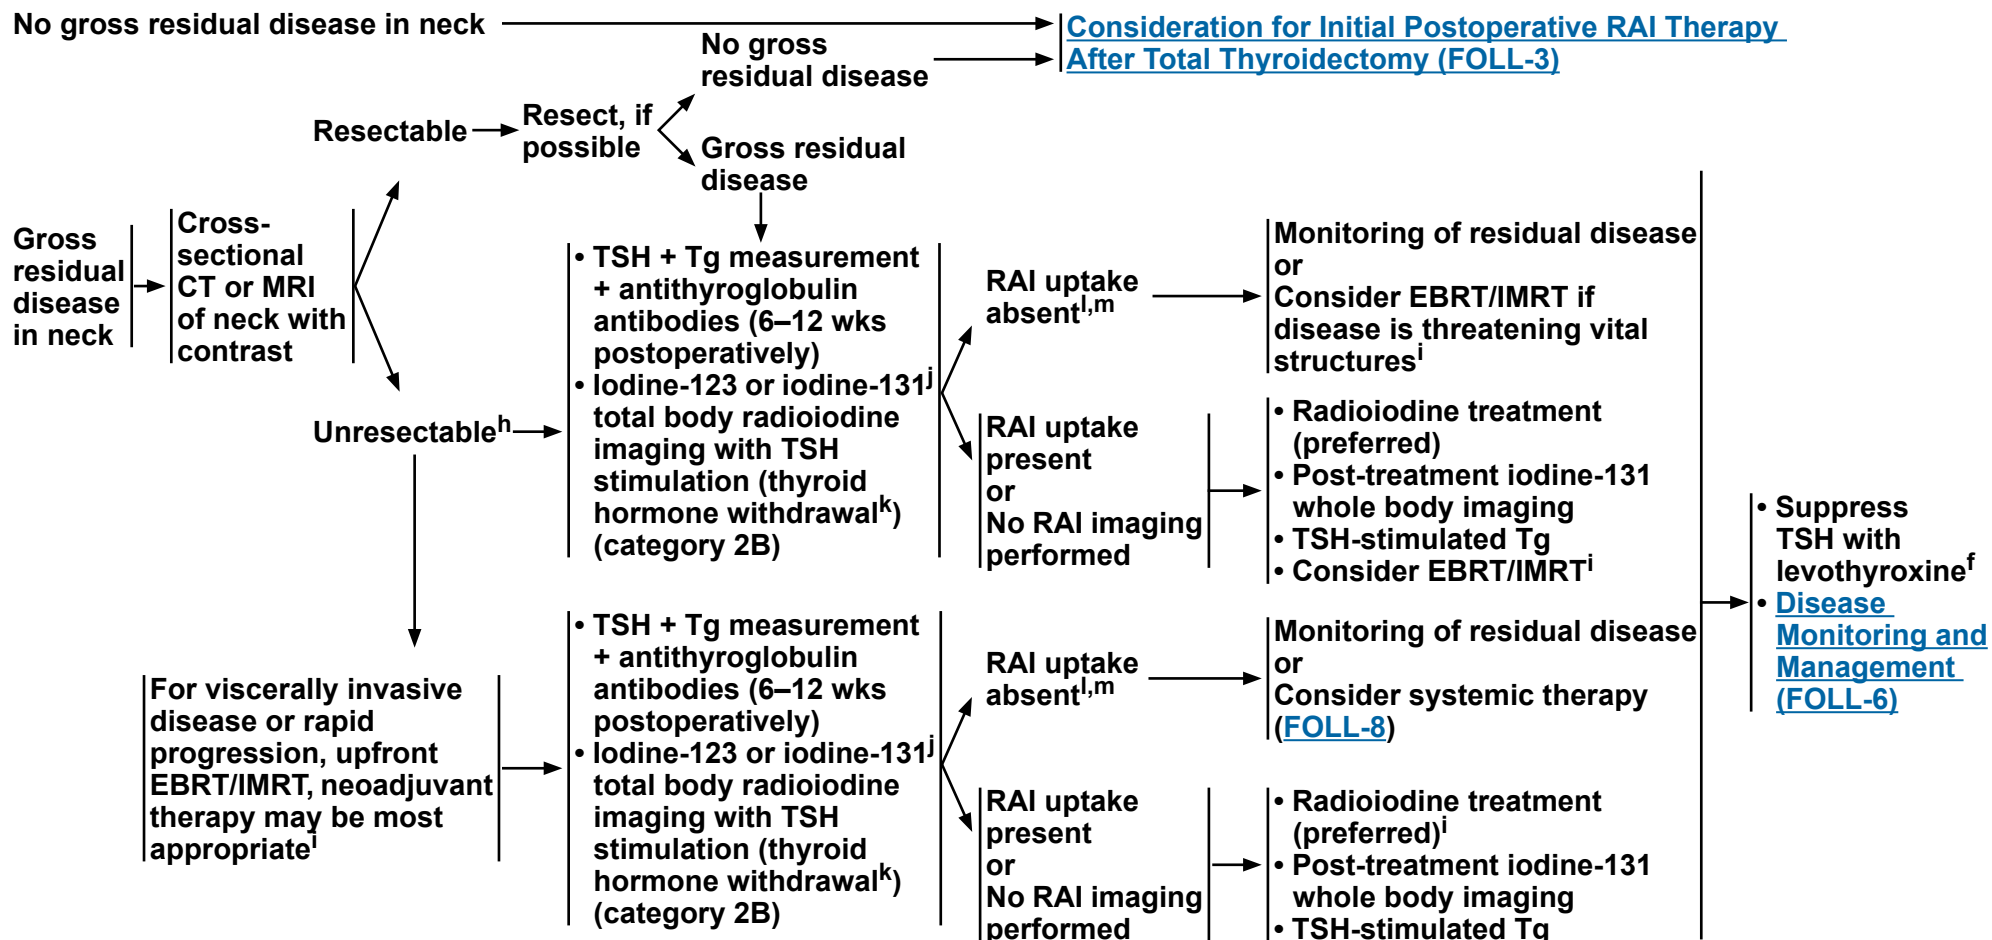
No gross residual disease in neck

Consideration for Initial Postoperative RAI Therapy After Total Thyroidectomy (FOLL-3)

No gross residual disease

Resectable

Resect, if possible

Gross residual disease

Gross residual disease in neck

Cross-sectional CT or MRI of neck with contrast

• TSH + Tg measurement + antithyroglobulin antibodies (6–12 wks postoperatively)
• Iodine-123 or iodine-131$^{j}$ total body radioiodine imaging with TSH stimulation (thyroid hormone withdrawal$^{k}$) (category 2B)

RAI uptake absent$^{l,m}$

Monitoring of residual disease
or
Consider EBRT/IMRT if disease is threatening vital structures$^{i}$

RAI uptake present
or
No RAI imaging performed

• Radioiodine treatment (preferred)
• Post-treatment iodine-131 whole body imaging
• TSH-stimulated Tg
• Consider EBRT/IMRT$^{i}$

Unresectable$^{h}$

• Suppress TSH with levothyroxine$^{f}$
• Disease Monitoring and Management (FOLL-6)

For viscerally invasive disease or rapid progression, upfront EBRT/IMRT, neoadjuvant therapy may be most appropriate$^{i}$

• TSH + Tg measurement + antithyroglobulin antibodies (6–12 wks postoperatively)
• Iodine-123 or iodine-131$^{j}$ total body radioiodine imaging with TSH stimulation (thyroid hormone withdrawal$^{k}$) (category 2B)

RAI uptake absent$^{l,m}$

Monitoring of residual disease
or
Consider systemic therapy (FOLL-8)

RAI uptake present
or
No RAI imaging performed

• Radioiodine treatment (preferred)$^{i}$
• Post-treatment iodine-131 whole body imaging
• TSH-stimulated Tg